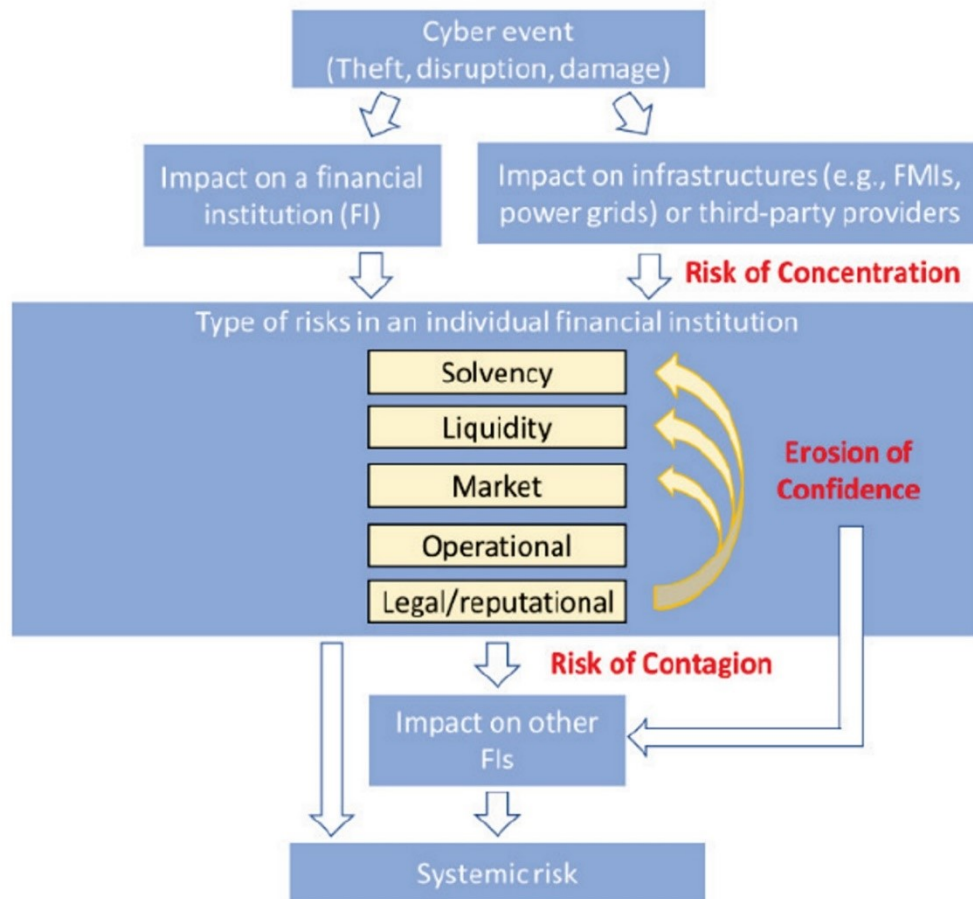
Cyber event
(Theft, disruption, damage)

Impact on a financial institution (FI)

Impact on infrastructures (e.g., FMIs, power grids) or third-party providers

Risk of Concentration

Type of risks in an individual financial institution

Solvency

Liquidity

Market

Operational

Legal/reputational

Erosion of Confidence

Risk of Contagion

Impact on other FIs

Systemic risk